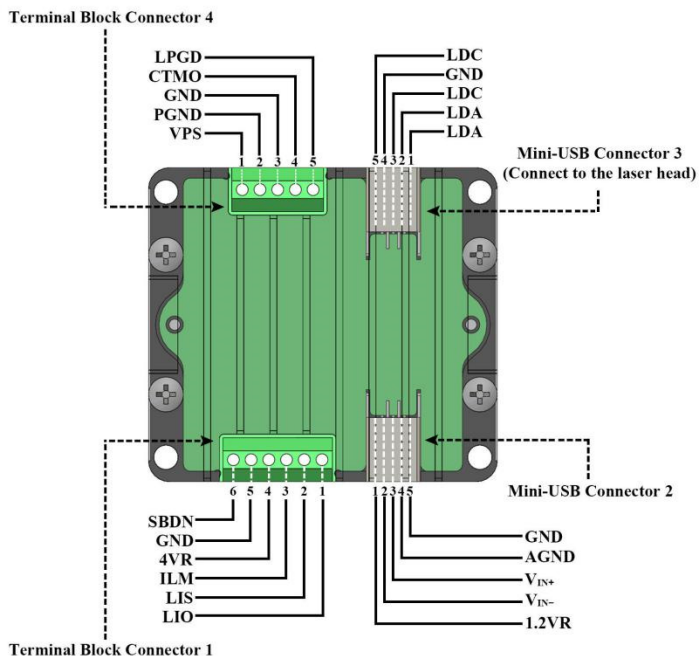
Terminal Block Connector 4

LPGD
CTMO
GND
PGND
VPS
1 2 3 4 5

LDC
GND
LDC
LDA
LDA
5 4 3 2 1

Mini-USB Connector 3
(Connect to the laser head)

Mini-USB Connector 2

6 5 4 3 2 1
SBDN
GND
4VR
ILM
LIS
LIO

1 2 3 4 5
GND
AGND
$V_{IN+}$
$V_{IN-}$
1.2VR

Terminal Block Connector 1